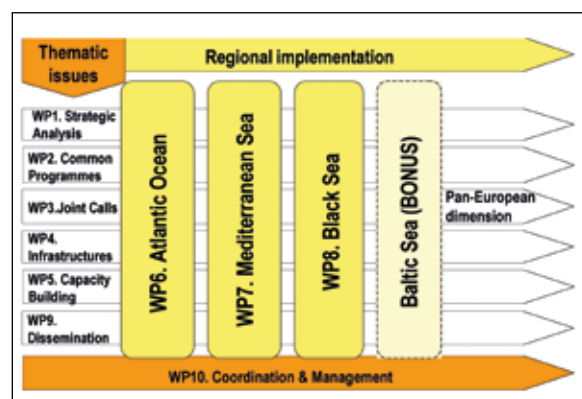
Thematic issues

Regional implementation

WP1. Strategic Analysis

WP2. Common Programmes

WP3.Joint Calls

WP4. Infrastructures

WP5. Capacity Building

WP9. Dissemination

WP6. Atlantic Ocean

WP7. Mediterranean Sea

WP8. Black Sea

Baltic Sea (BONUS)

Pan-European dimension

WP10. Coordination & Management